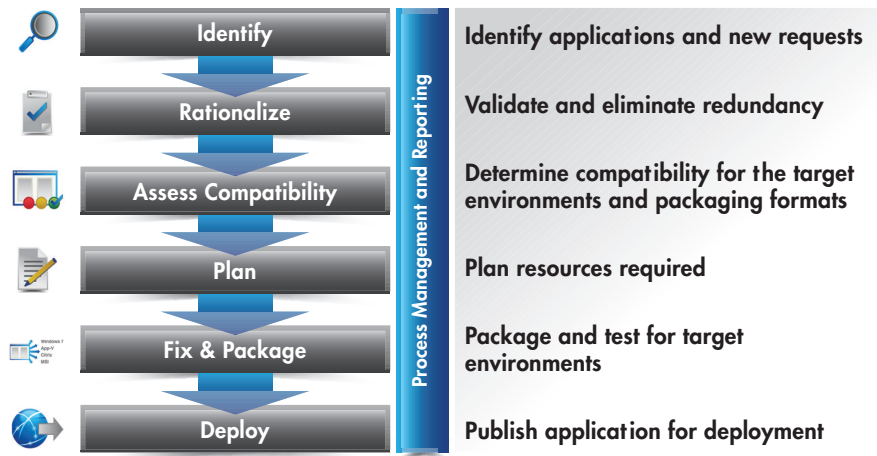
Identify

Rationalize

Assess Compatibility

Plan

Windows 7
App-V
Citrix
MSI

Fix & Package

Deploy

Process Management and Reporting

Identify applications and new requests

Validate and eliminate redundancy

Determine compatibility for the target environments and packaging formats

Plan resources required

Package and test for target environments

Publish application for deployment